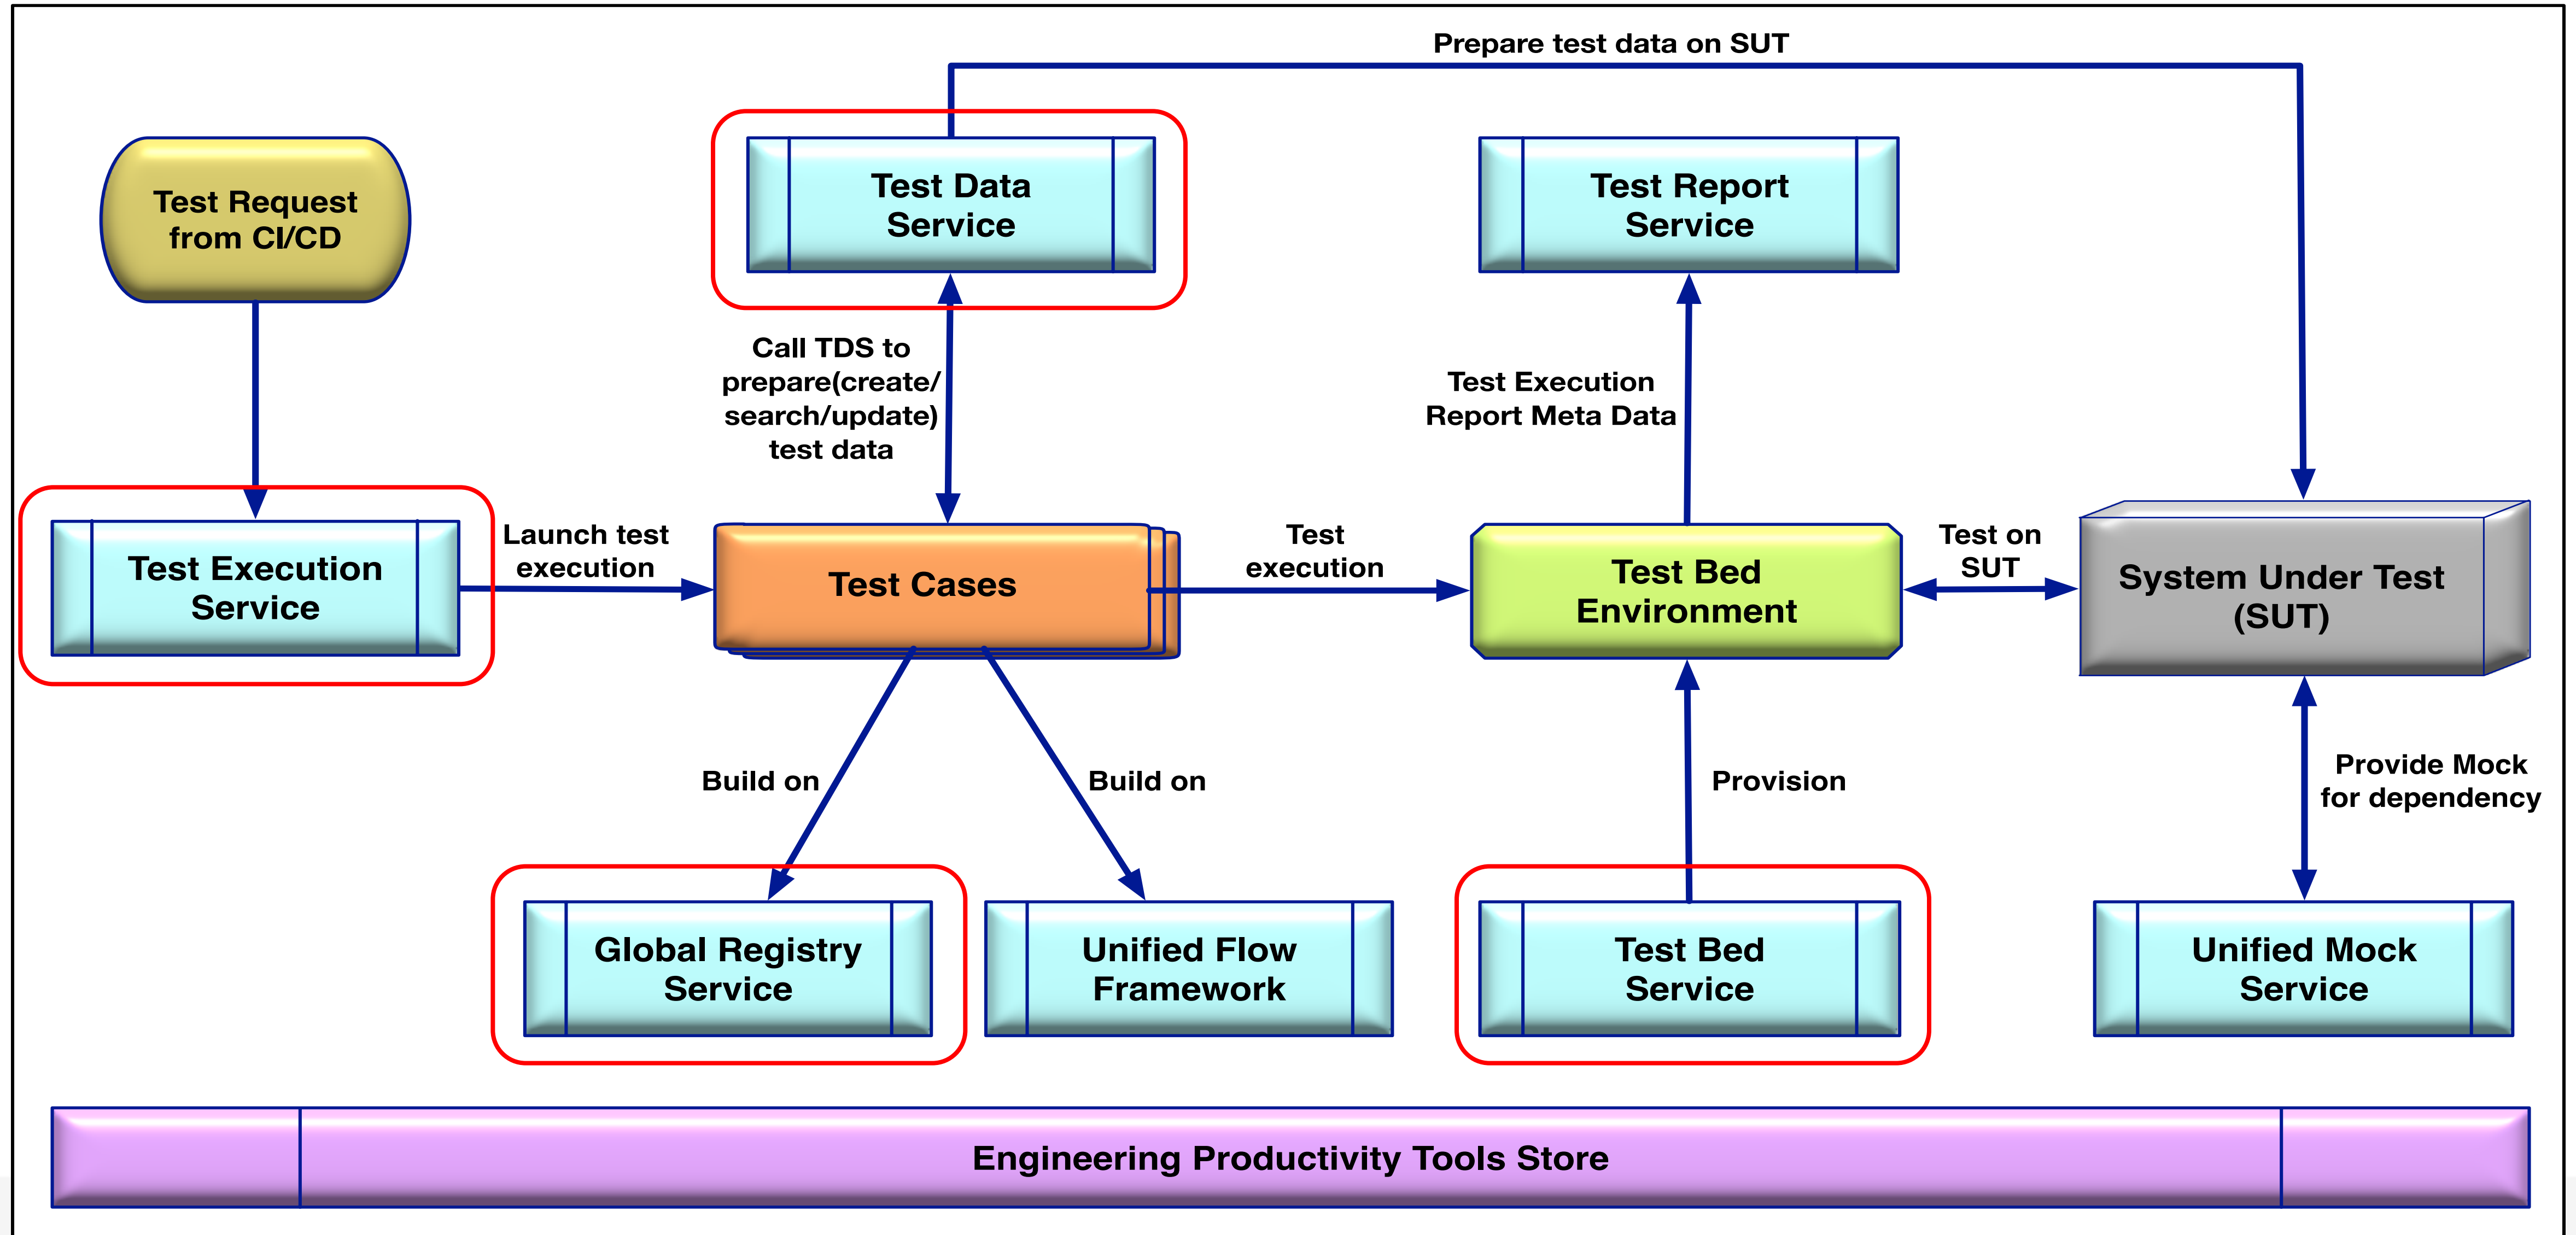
Prepare test data on SUT

Test Request from CI/CD

Test Data Service

Test Report Service

Call TDS to prepare(create/ search/update) test data

Test Execution Report Meta Data

Test Execution Service

Launch test execution

Test Cases

Test execution

Test Bed Environment

Test on SUT

System Under Test (SUT)

Build on

Build on

Provision

Provide Mock for dependency

Global Registry Service

Unified Flow Framework

Test Bed Service

Unified Mock Service

Engineering Productivity Tools Store